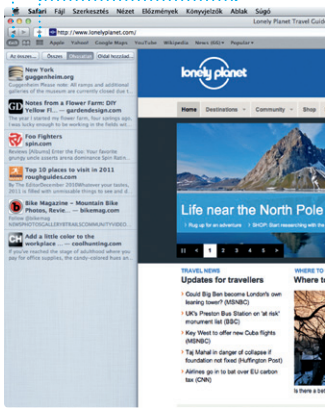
Safari Fájl Szerkesztés Nézet Előzmények Könyvjelzők Ablak Súgó

Lonely Planet Travel Guide

http://www.lonelyplanet.com/

Apple Yahoo! Google Maps YouTube Wikipedia News (66) Popular

Az összes... Összes Olvasatlan Oldal hozzáad...

New York guggenheim.org
Guggenheim Please note: All camps and additional galleries of the museum are currently closed due t...

Notes from a Flower Farm: DIY Yellow Fl... — gardendesign.com
The year I started my flower farm, four springs ago, I was lucky enough to be working in the fields wit...

Foo Fighters spin.com
Reviews [Albums] Enter the Foo: Your favorite grungy uncle asserts arena dominance Spin Ratin...

Top 10 places to visit in 2011 roughguides.com
By The EditorDecember 2010Whatever your tastes, 2011 is filled with unmissable things to see and d...

Bike Magazine – Mountain Bike Photos, Revie... — bikemag.com
Follow @bikemag
NEWSPHOTOSCALENDARREVIEWSTIPS VIDEOSBLOG...

Add a little color to the workplace... — coolhunting.com
Whether you're the stage of adulthood where you pay for office supplies, the candy-colored hues an...

lonely planet

Home Destinations Community Shop

Life near the North Pole

Plug up for an adventure SHOP: Start researching with the

1 2 3 4

TRAVEL NEWS
Updates for travellers

Could Big Ben become London's own leaning tower? (MSNBC)
UK's Preston Bus Station on 'at risk' monument list (BBC)
Key West to offer new Cuba flights (MSNBC)
Taj Mahal in danger of collapse if foundation not fixed (Huffington Post)
Airlines go in to bat over EU carbon tax (CNN)

WHERE TO